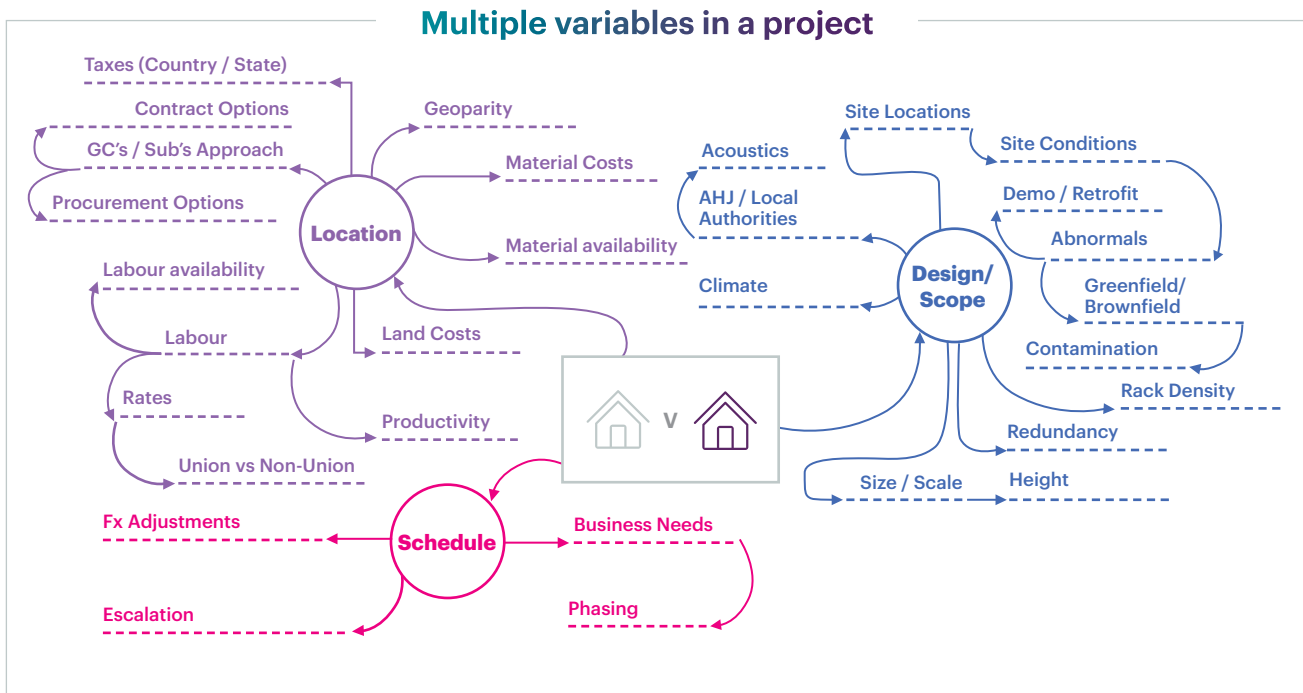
Multiple variables in a project

Location

Taxes (Country / State)

Contract Options

GC's / Sub's Approach

Procurement Options

Geoparity

Material Costs

Material availability

Labour availability

Labour

Rates

Union vs Non-Union

Land Costs

Productivity

V

Design/ Scope

Acoustics

AHJ / Local Authorities

Climate

Site Locations

Site Conditions

Demo / Retrofit

Abnormals

Greenfield/ Brownfield

Contamination

Rack Density

Redundancy

Size / Scale

Height

Schedule

Fx Adjustments

Escalation

Business Needs

Phasing